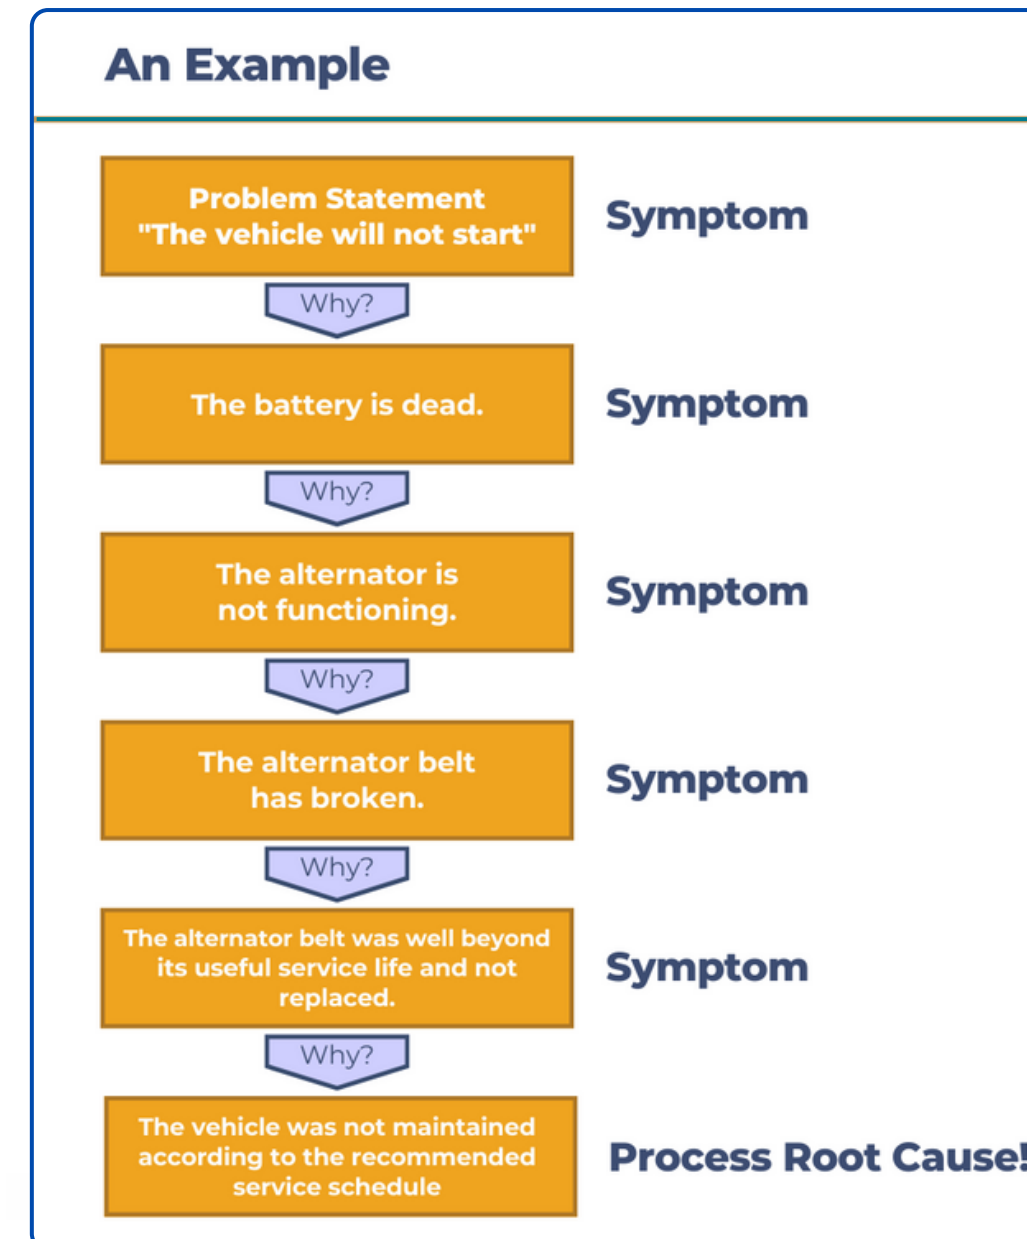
An Example

Problem Statement
"The vehicle will not start"

Symptom

Why?

The battery is dead.

Symptom

Why?

The alternator is not functioning.

Symptom

Why?

The alternator belt has broken.

Symptom

Why?

The alternator belt was well beyond its useful service life and not replaced.

Symptom

Why?

The vehicle was not maintained according to the recommended service schedule

Process Root Cause!